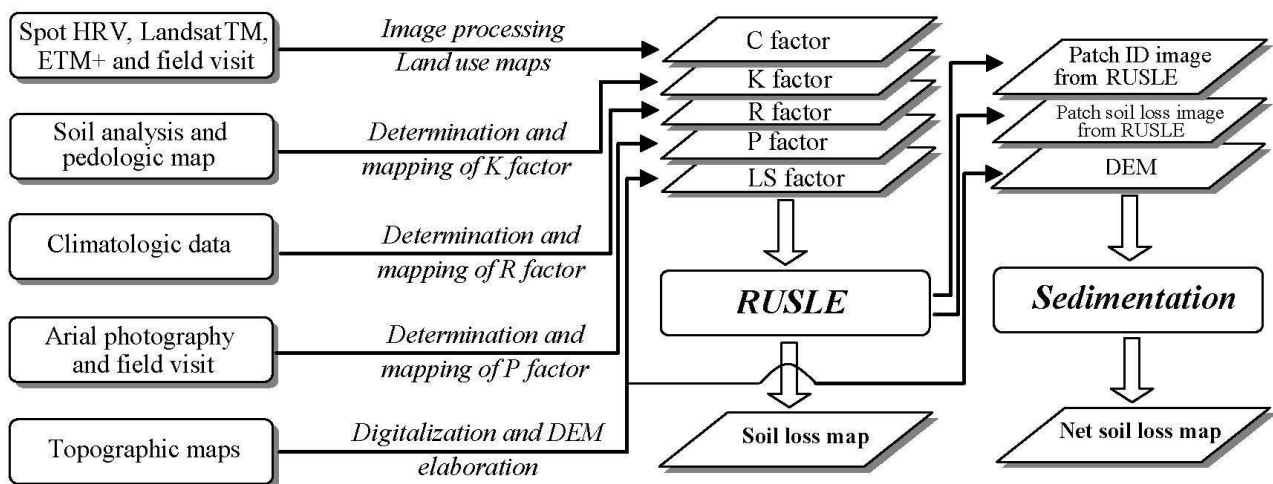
Spot HRV, LandsatTM, ETM+ and field visit

Image processing
Land use maps

C factor

K factor

R factor

P factor

LS factor

Soil analysis and pedologic map

Determination and mapping of K factor

Climatologic data

Determination and mapping of R factor

Arial photography and field visit

Determination and mapping of P factor

Topographic maps

Digitalization and DEM elaboration

RUSLE

Soil loss map

Patch ID image from RUSLE

Patch soil loss image from RUSLE

DEM

Sedimentation

Net soil loss map